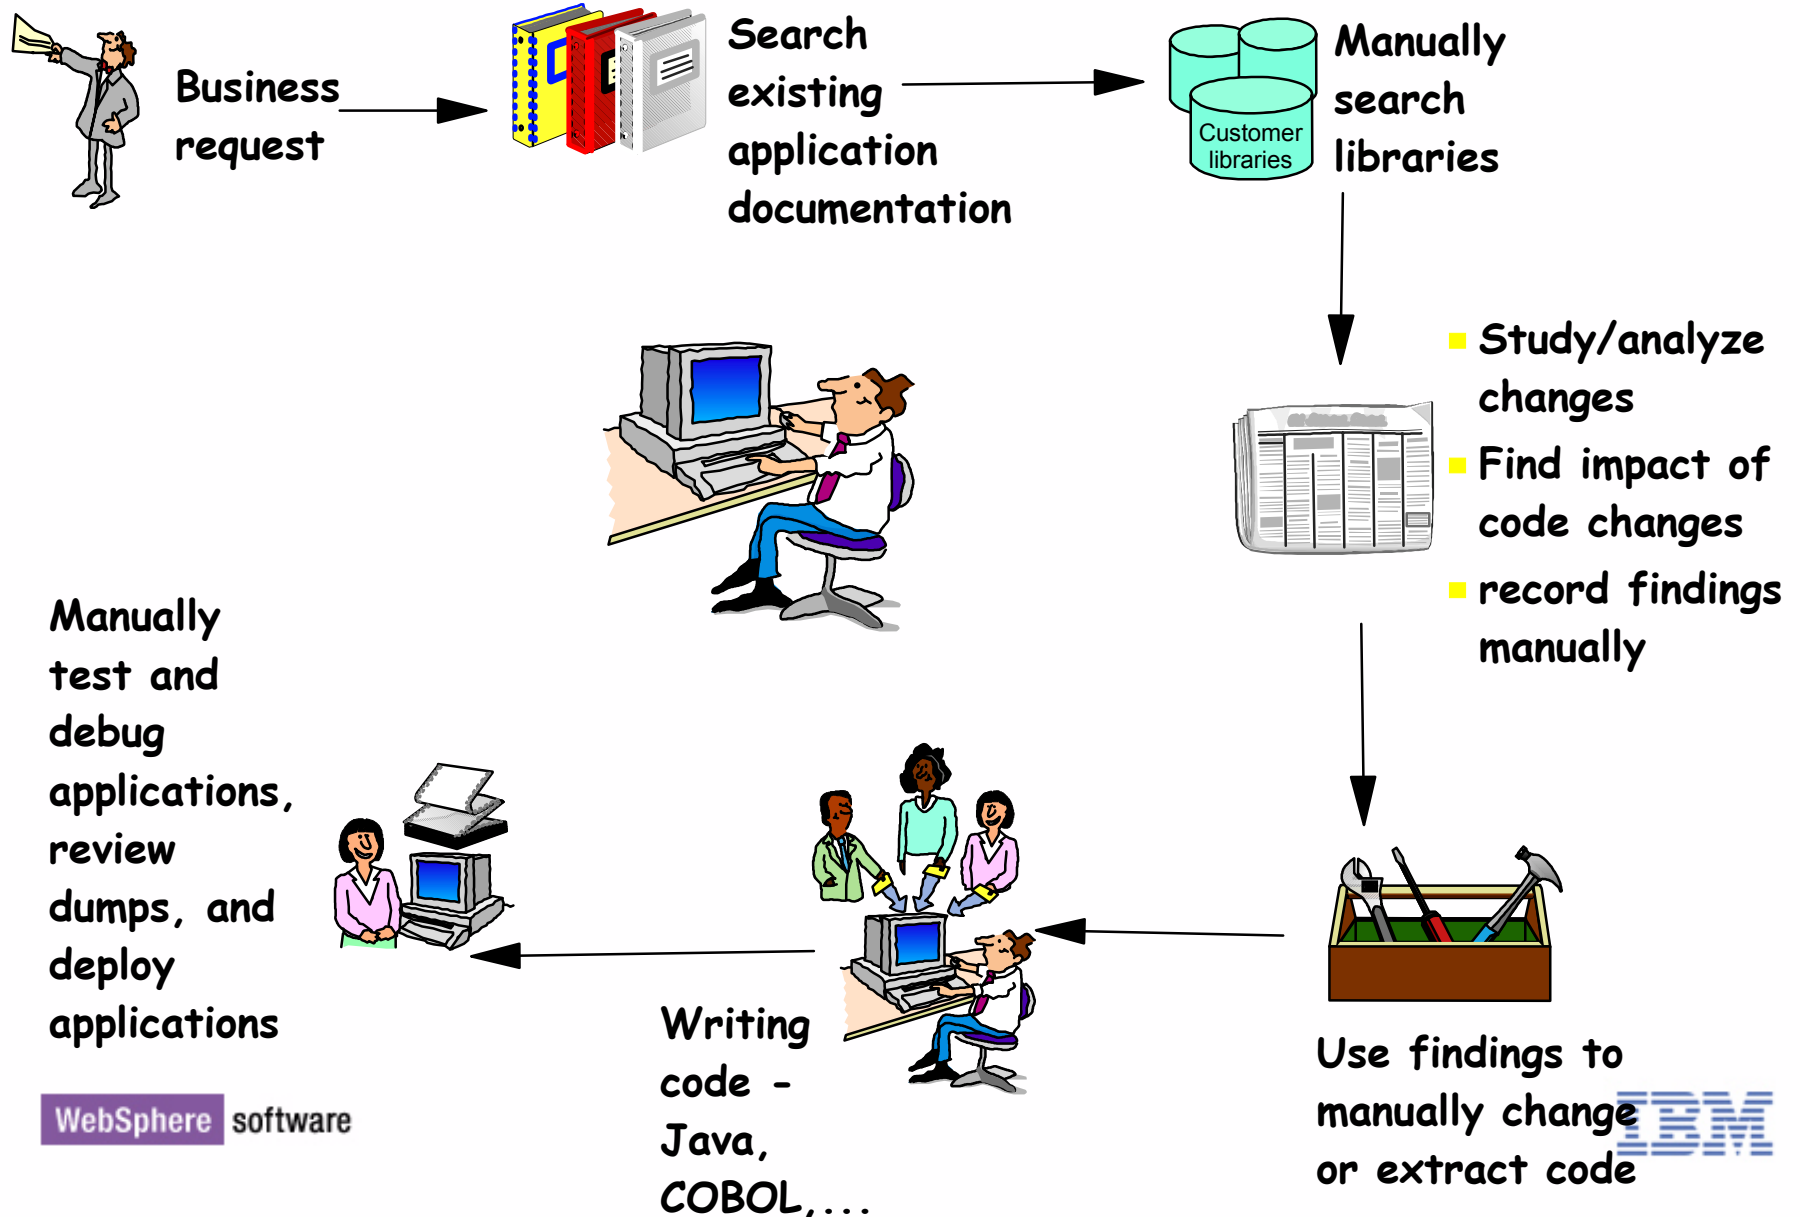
Business request

Search existing application documentation

Customer libraries

Manually search libraries

Study/analyze changes

Find impact of code changes

record findings manually

Use findings to manually change or extract code

Writing code - Java, COBOL,...

Manually test and debug applications, review dumps, and deploy applications

WebSphere software

IBM